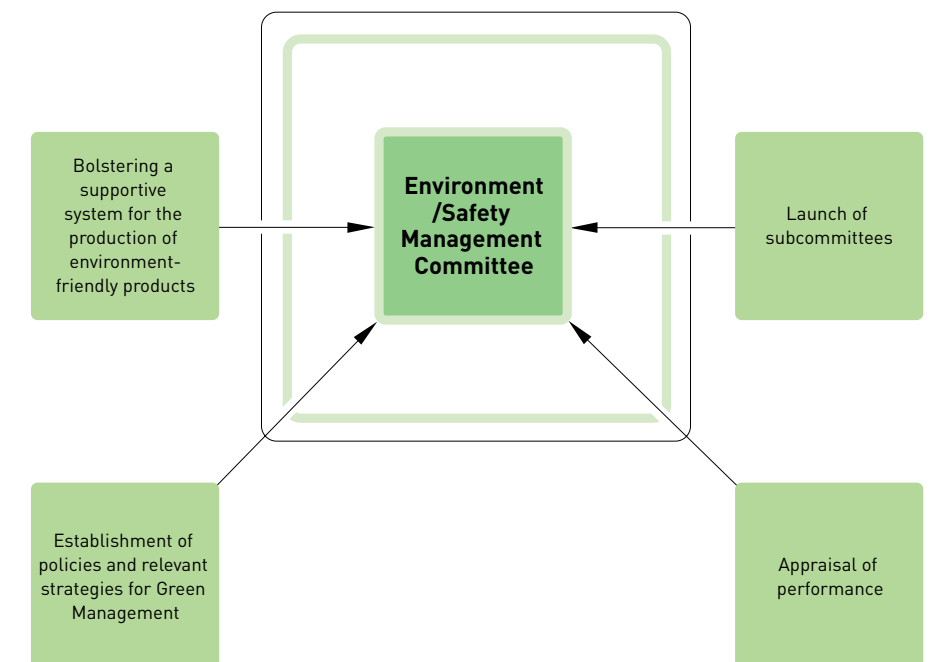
Bolstering a supportive system for the production of environment-friendly products

Environment /Safety Management Committee

Launch of subcommittees

Establishment of policies and relevant strategies for Green Management

Appraisal of performance